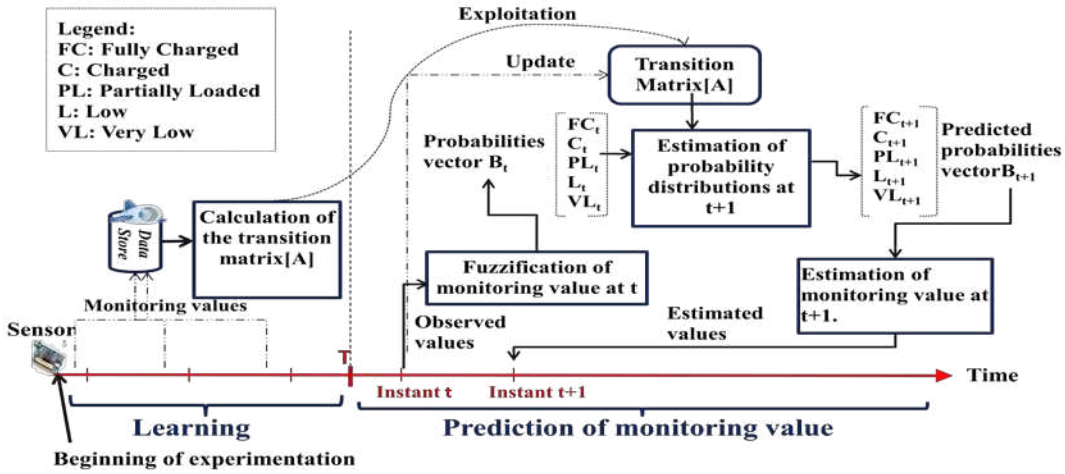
Legend:
FC: Fully Charged
C: Charged
PL: Partially Loaded
L: Low
VL: Very Low

Exploitation

Update

Transition Matrix[A]

Probabilities vector $B_t$

$FC_t$
$C_t$
$PL_t$
$L_t$
$VL_t$

Estimation of probability distributions at t+1

$FC_{t+1}$
$C_{t+1}$
$PL_{t+1}$
$L_{t+1}$
$VL_{t+1}$

Predicted probabilities vector$B_{t+1}$

Data Store

Calculation of the transition matrix[A]

Fuzzification of monitoring value at t

Estimation of monitoring value at t+1.

Monitoring values

Sensor

Observed values

Estimated values

T

Instant t

Instant t+1

Time

Learning

Prediction of monitoring value

Beginning of experimentation